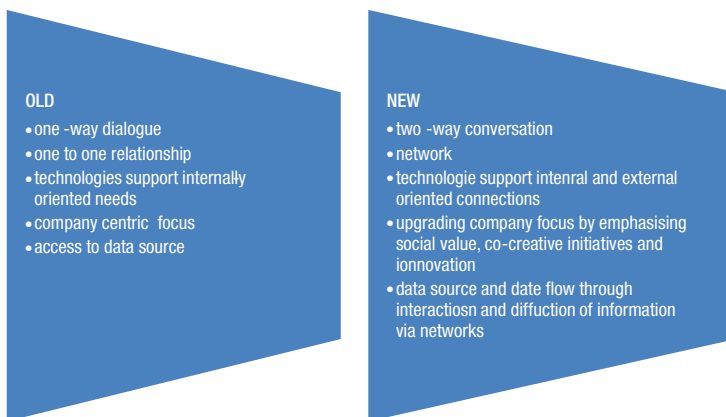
OLD
• one -way dialogue
• one to one relationship
• technologies support internally oriented needs
• company centric focus
• access to data source

NEW
• two -way conversation
• network
• technologie support intenral and external oriented connections
• upgrading company focus by emphasising social value, co-creative initiatives and ionnovation
• data source and date flow through interactiosn and diffuction of information via networks